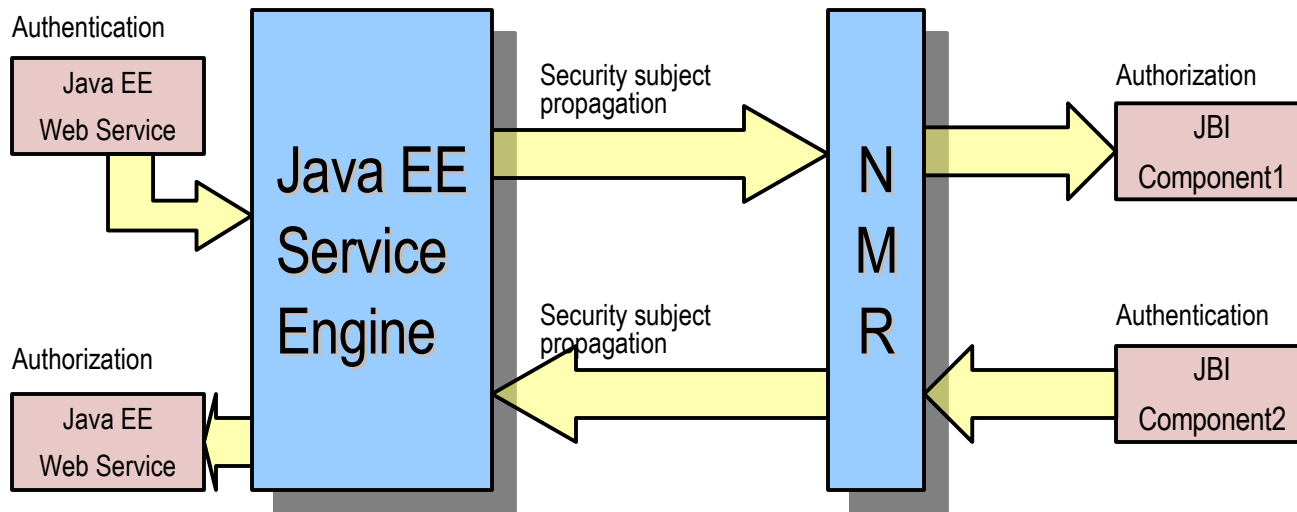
Authentication

Java EE
Web Service

Java EE
Service
Engine

Security subject
propagation

N
M
R

Authorization

JBI
Component1

Security subject
propagation

Authentication

JBI
Component2

Authorization

Java EE
Web Service